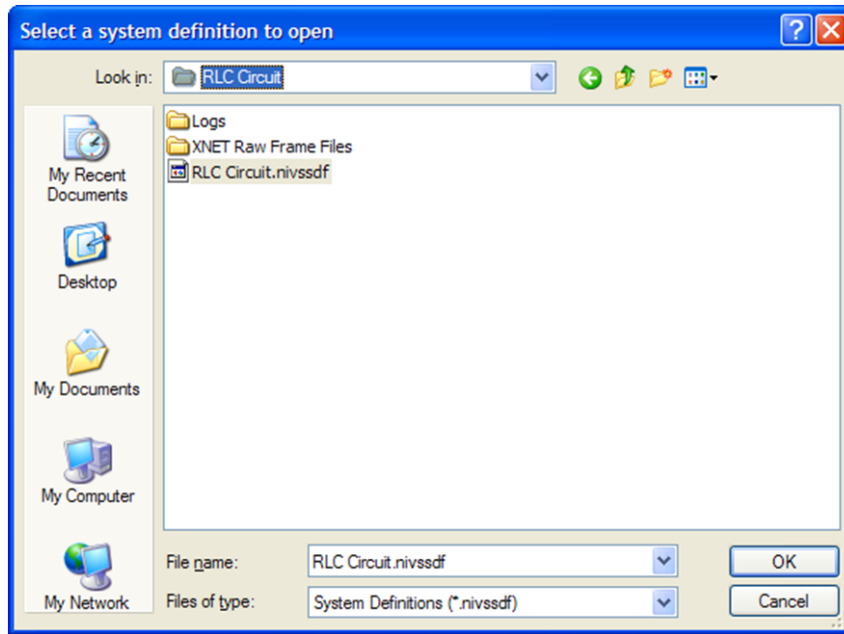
Select a system definition to open

?

Look in: RLC Circuit

My Recent Documents

Desktop

My Documents

My Computer

My Network

Logs
XNET Raw Frame Files
RLC Circuit.nivssdf

File name: RLC Circuit.nivssdf

Files of type: System Definitions (*.nivssdf)

OK

Cancel